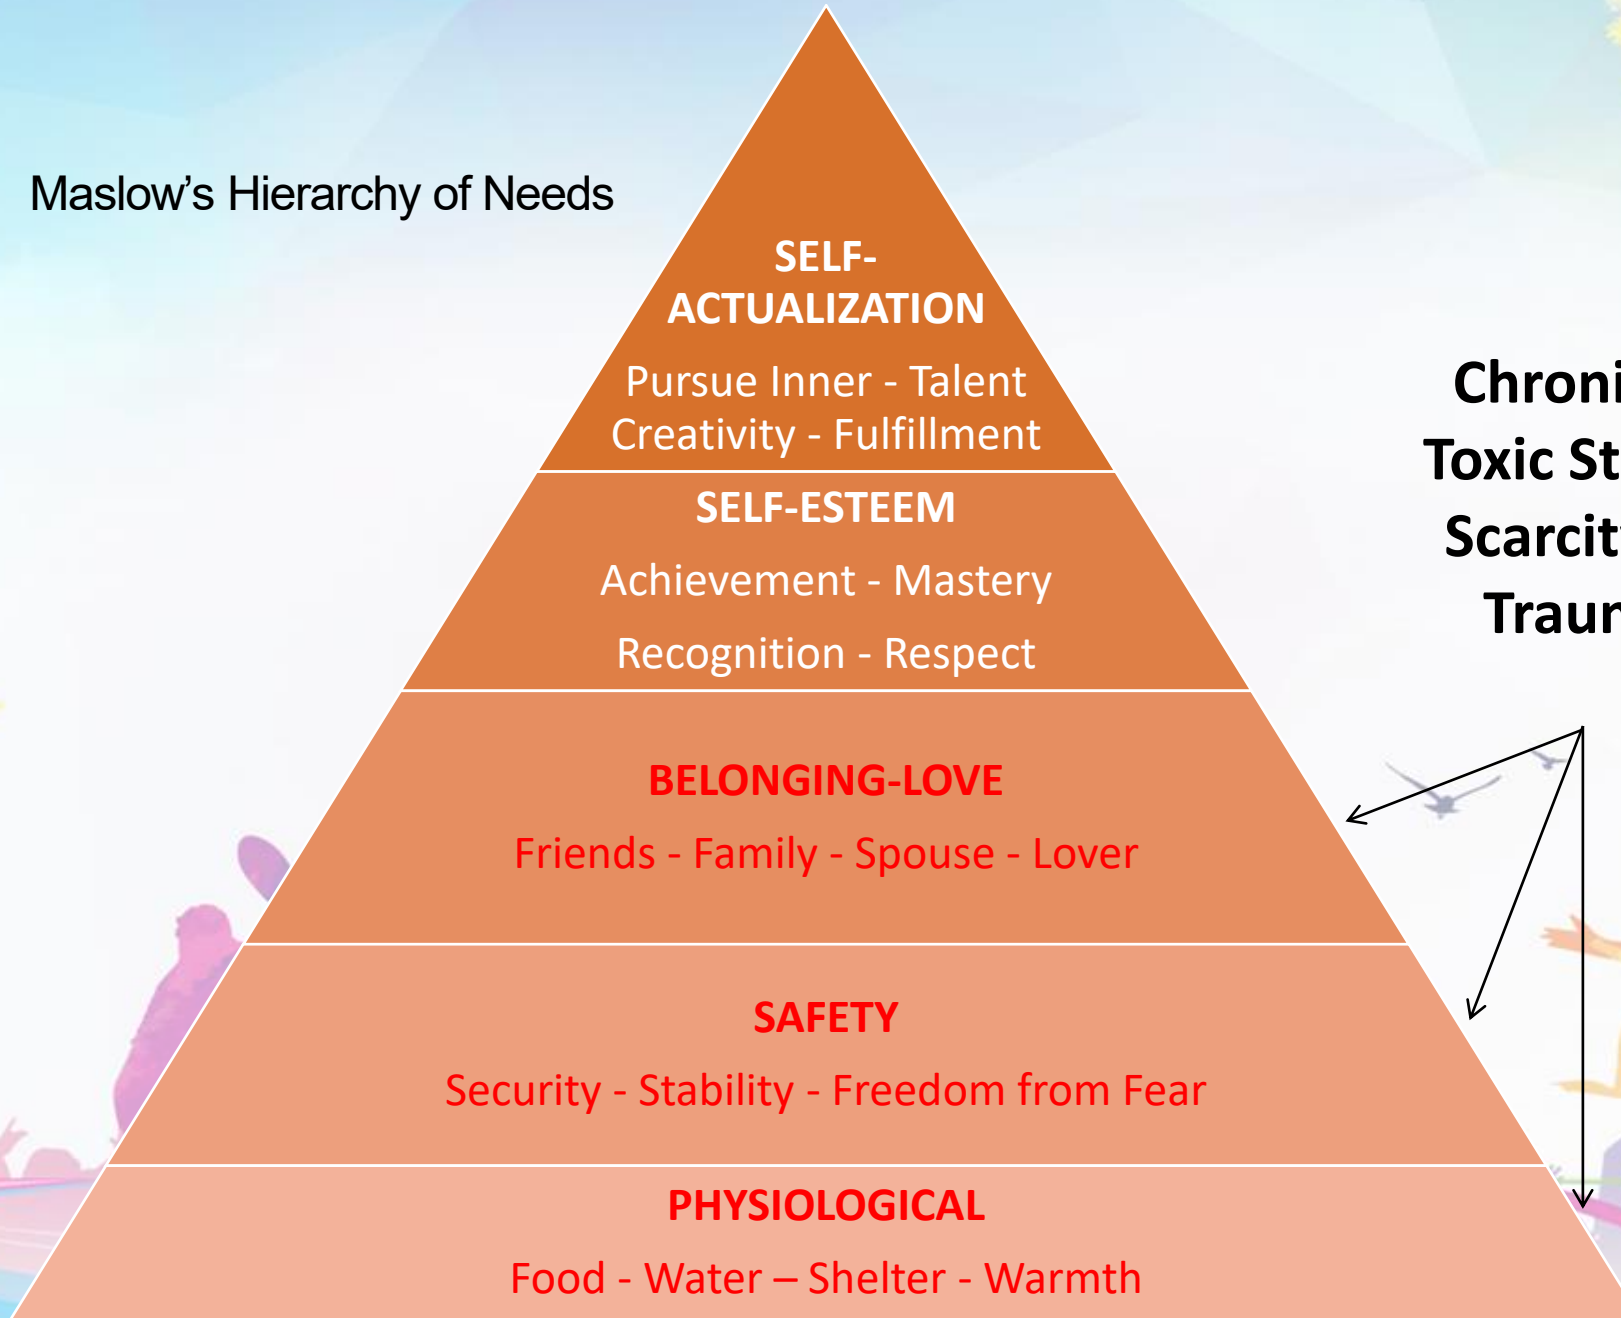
Maslow's Hierarchy of Needs

SELF-ACTUALIZATION

Pursue Inner - Talent Creativity - Fulfillment

SELF-ESTEEM

Achievement - Mastery

Recognition - Respect

BELONGING-LOVE

Friends - Family - Spouse - Lover

SAFETY

Security - Stability - Freedom from Fear

PHYSIOLOGICAL

Food - Water – Shelter - Warmth

Chroni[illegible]

Toxic St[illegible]

Scarcit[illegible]

Traur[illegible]